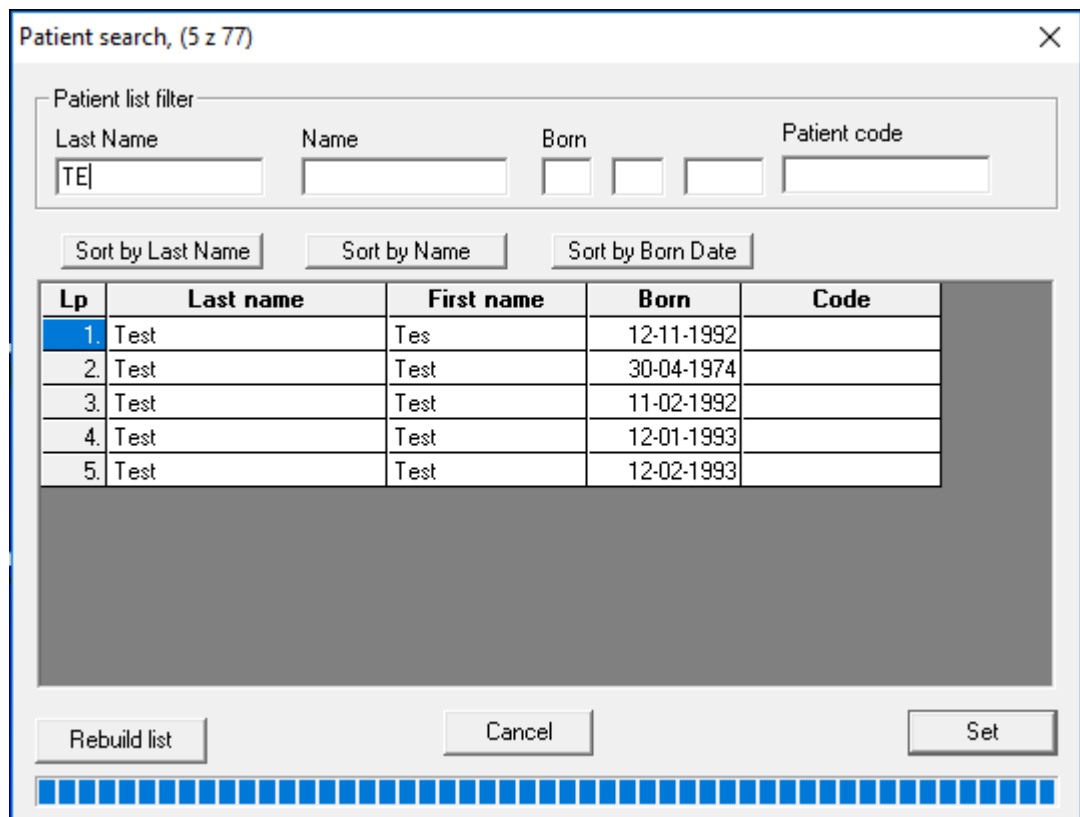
Patient search, (5 z 77)

Patient list filter

Last Name
TE

Name

Born

Patient code

Sort by Last Name
Sort by Name
Sort by Born Date

| Lp | Last name | First name | Born | Code |
|---|---|---|---|---|
| 1. | Test | Tes | 12-11-1992 | |
| 2. | Test | Test | 30-04-1974 | |
| 3. | Test | Test | 11-02-1992 | |
| 4. | Test | Test | 12-01-1993 | |
| 5. | Test | Test | 12-02-1993 | |

Rebuild list
Cancel
Set